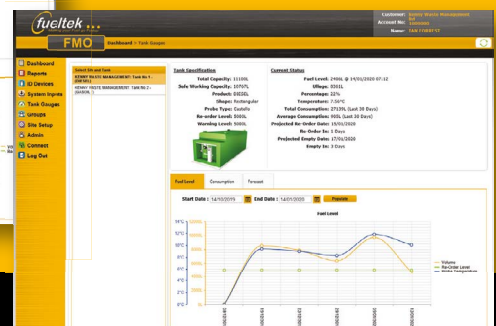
fueltek

FMO | Dashboard > Tank Gauges

Customer: Kenny Waste Management Ltd
Account No: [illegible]
Name: TANK FINDER

Dashboard
Reports
ID Devices
System Inputs
Tank Gauges
Groups
Site Setup
Admin
Connect
Log Out

Select Site and Tank
KENNY WASTE MANAGEMENT: Tank No 1 - DIESEL
KENNY WASTE MANAGEMENT: Tank No 2 - GASOIL 1

Tank Specification
Total Capacity: 11100L
Safe Working Capacity: 10707L
Product: DIESEL
Shape: Rectangular
Probe Type: Castello
Re-order Level: 5000L
Warning Level: 5000L

Current Status
Fuel Level: 2408L @ 14/01/2020 07:12
Ullage: 8301L
Percentage: 22%
Temperature: 7.50°C
Total Consumption: 27139L (Last 30 Days)
Average Consumption: 905L (Last 30 Days)
Projected Re-Order Date: 15/01/2020
Re-Order In: 1 Days
Projected Empty Date: 17/01/2020
Empty In: 3 Days

Fuel Level | Consumption | Forecast

Start Date: 14/10/2019 | End Date: 14/01/2020 | Populate

Fuel Level

14k
12k
10k
8k
6k
4k
2k
0

Volume
Re-Order Level
Warning Temperature